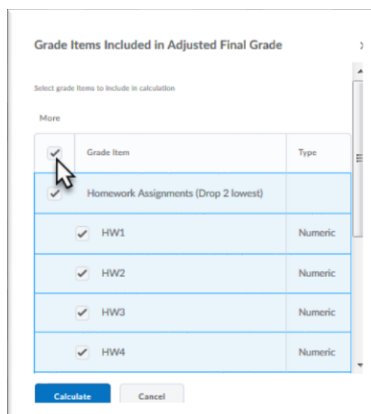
Grade Items Included in Adjusted Final Grade

Select grade items to include in calculation

More

| | Grade Item | Type |
|---|---|---|
| ✓ | Homework Assignments (Drop 2 lowest) | |
| ✓ | HW1 | Numeric |
| ✓ | HW2 | Numeric |
| ✓ | HW3 | Numeric |
| ✓ | HW4 | Numeric |

Calculate Cancel